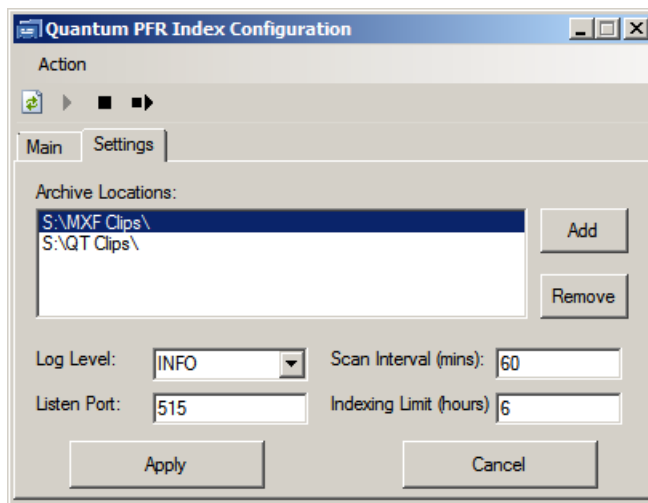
Quantum PFR Index Configuration

Action

Main Settings

Archive Locations:

S:\MXF Clips\
S:\QT Clips\

Add

Remove

Log Level: INFO

Scan Interval (mins): 60

Listen Port: 515

Indexing Limit (hours) 6

Apply

Cancel